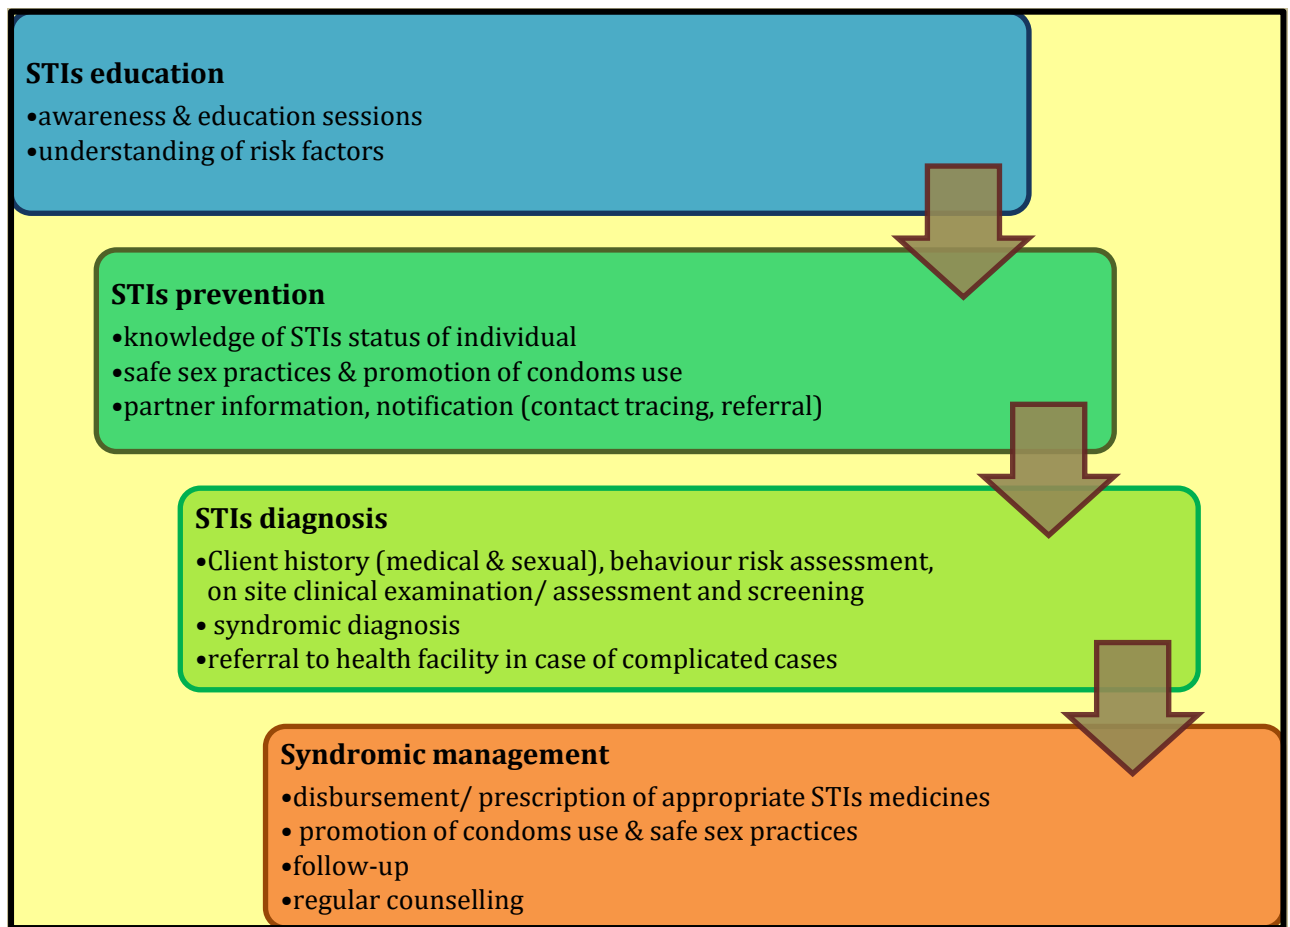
STIs education
•awareness & education sessions
•understanding of risk factors

STIs prevention
•knowledge of STIs status of individual
•safe sex practices & promotion of condoms use
•partner information, notification (contact tracing, referral)

STIs diagnosis
•Client history (medical & sexual), behaviour risk assessment, on site clinical examination/ assessment and screening
• syndromic diagnosis
•referral to health facility in case of complicated cases

Syndromic management
•disbursement/ prescription of appropriate STIs medicines
• promotion of condoms use & safe sex practices
•follow-up
•regular counselling